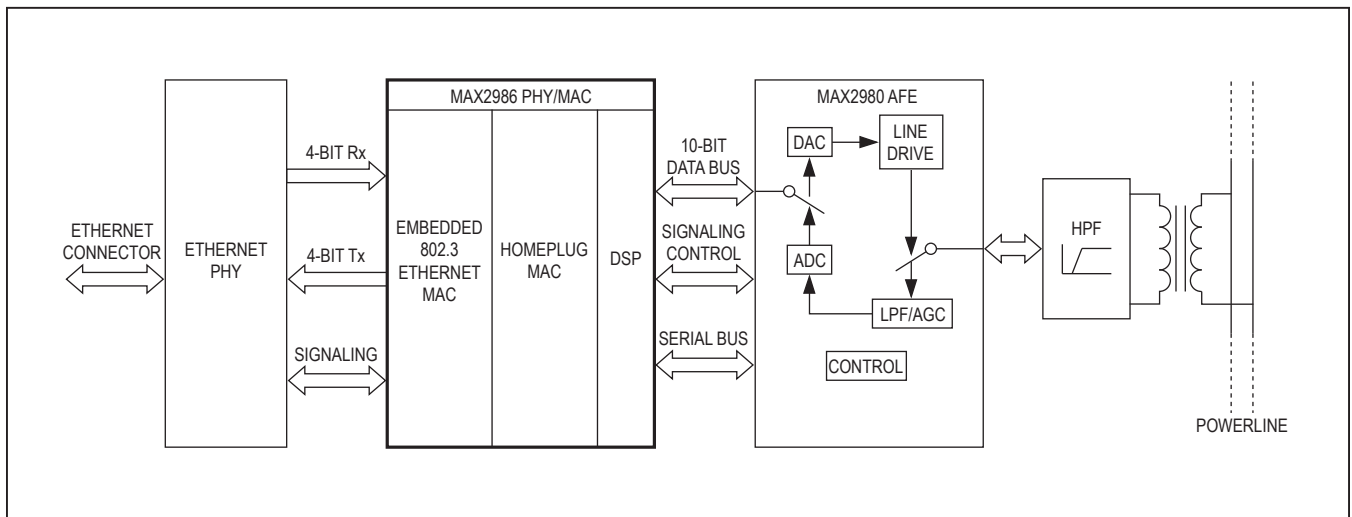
ETHERNET CONNECTOR

ETHERNET PHY

4-BIT Rx

4-BIT Tx

SIGNALING

MAX2986 PHY/MAC

EMBEDDED 802.3 ETHERNET MAC

HOMEPLUG MAC

DSP

10-BIT DATA BUS

SIGNALING CONTROL

SERIAL BUS

MAX2980 AFE

DAC

LINE DRIVE

ADC

LPF/AGC

CONTROL

HPF

POWERLINE